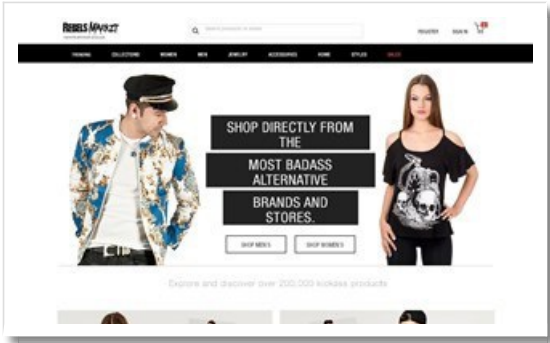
REBELS MARKET

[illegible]

REGISTER SIGN IN

FASHION COLLECTIONS WOMEN MEN JEWELRY ACCESSORIES HOME STYLES SALES

SHOP DIRECTLY FROM THE

MOST BADASS ALTERNATIVE

BRANDS AND STORES.

SHOP MEN'S SHOP WOMEN'S

Explore and discover over 200,000 kickass products